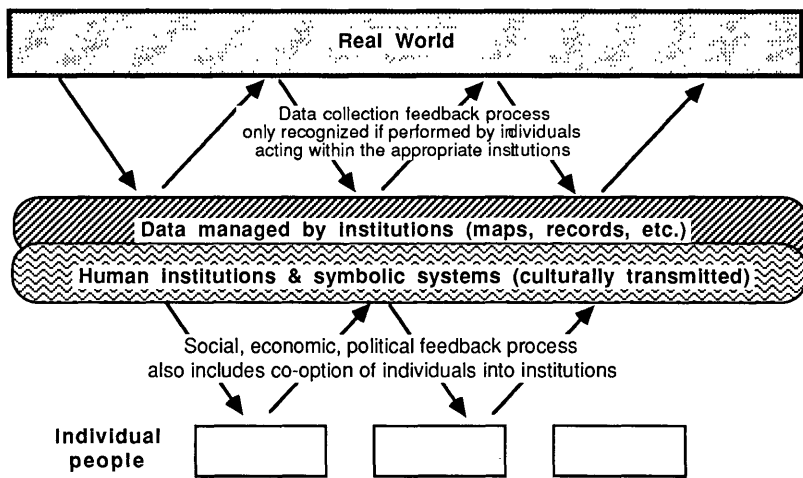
Real World

Data collection feedback process only recognized if performed by individuals acting within the appropriate institutions

Data managed by institutions (maps, records, etc.)

Human institutions & symbolic systems (culturally transmitted)

Social, economic, political feedback process also includes co-option of individuals into institutions

Individual people